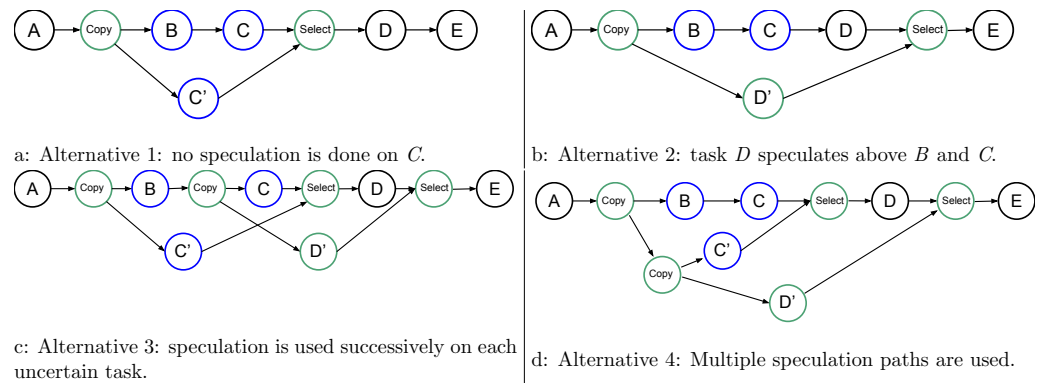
A Copy B C Select D E
C'

a: Alternative 1: no speculation is done on $C$.

A Copy B C D Select E
D'

b: Alternative 2: task $D$ speculates above $B$ and $C$.

A Copy B Copy C Select D Select E
C' D'

c: Alternative 3: speculation is used successively on each uncertain task.

A Copy B C Select D Select E
Copy C' D'

d: Alternative 4: Multiple speculation paths are used.